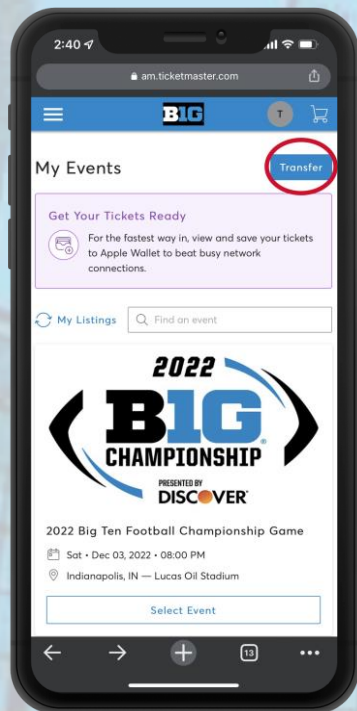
2:40

am.ticketmaster.com

B1G

T

My Events

Transfer

Get Your Tickets Ready

For the fastest way in, view and save your tickets to Apple Wallet to beat busy network connections.

My Listings

Find an event

2022

B1G

CHAMPIONSHIP

PRESENTED BY

DISCOVER

2022 Big Ten Football Championship Game

Sat • Dec 03, 2022 • 08:00 PM

Indianapolis, IN — Lucas Oil Stadium

Select Event

13